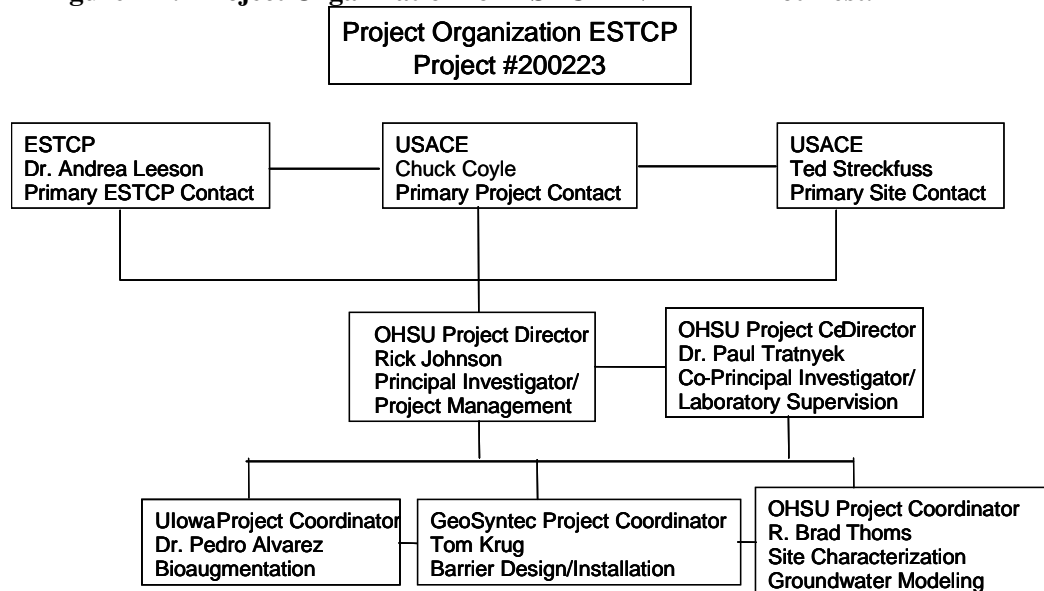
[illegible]

Project Organization ESTCP Project #200223

ESTCP
Dr. Andrea Leeson
Primary ESTCP Contact

USACE
Chuck Coyle
Primary Project Contact

USACE
Ted Streckfuss
Primary Site Contact

OHSU Project Director
Rick Johnson
Principal Investigator/ Project Management

OHSU Project CeDirector
Dr. Paul Tratnyek
Co-Principal Investigator/ Laboratory Supervision

UIowaProject Coordinator
Dr. Pedro Alvarez
Bioaugmentation

GeoSyntec Project Coordinator
Tom Krug
Barrier Design/Installation

OHSU Project Coordinator
R. Brad Thoms
Site Characterization
Groundwater Modeling